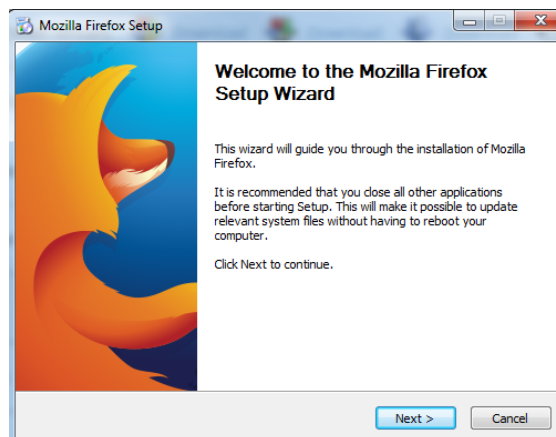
Mozilla Firefox Setup

Welcome to the Mozilla Firefox Setup Wizard

This wizard will guide you through the installation of Mozilla Firefox.

It is recommended that you close all other applications before starting Setup. This will make it possible to update relevant system files without having to reboot your computer.

Click Next to continue.

Next >

Cancel